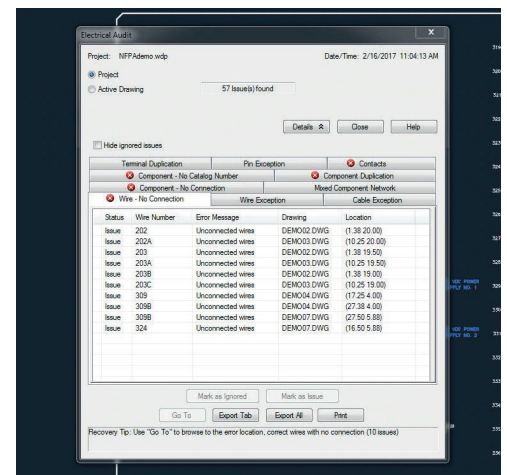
Electrical Audit

Project: NFPAdemo.wdp

Date/Time: 2/16/2017 11:04:13 AM

Project

Active Drawing

57 Issue(s) found

Details

Close

Help

Hide ignored issues

Terminal Duplication

Pin Exception

Contacts

Component - No Catalog Number

Component Duplication

Component - No Connection

Mixed Component Network

Wire - No Connection

Wire Exception

Cable Exception

| Status | Wire Number | Error Message | Drawing | Location |
|---|---|---|---|---|
| Issue | 202 | Unconnected wires | DEMO02.DWG | (1.38 20.00) |
| Issue | 202A | Unconnected wires | DEMO03.DWG | (10.25 20.00) |
| Issue | 203 | Unconnected wires | DEMO02.DWG | (1.38 19.50) |
| Issue | 203A | Unconnected wires | DEMO03.DWG | (10.25 19.50) |
| Issue | 203B | Unconnected wires | DEMO02.DWG | (1.38 19.00) |
| Issue | 203C | Unconnected wires | DEMO03.DWG | (10.25 19.00) |
| Issue | 309 | Unconnected wires | DEMO04.DWG | (17.25 4.00) |
| Issue | 309B | Unconnected wires | DEMO04.DWG | (27.38 4.00) |
| Issue | 309B | Unconnected wires | DEMO07.DWG | (27.50 5.88) |
| Issue | 324 | Unconnected wires | DEMO07.DWG | (16.50 5.88) |

Mark as Ignored

Mark as Issue

Go To

Export Tab

Export All

Print

Recovery Tip: Use "Go To" to browse to the error location, correct wires with no connection (10 issues)